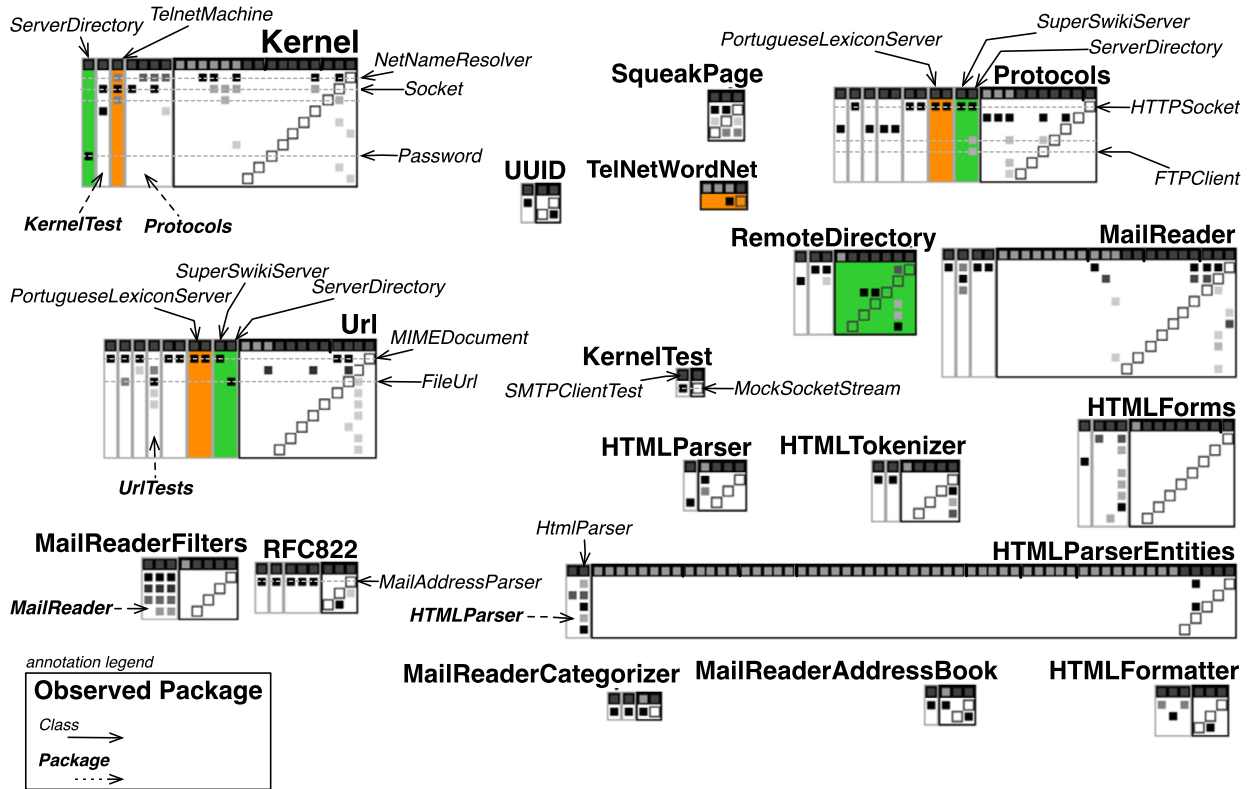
ServerDirectory
TelnetMachine
Kernel
NetNameResolver
Socket
Password
KernelTest
Protocols

UUID
SqueakPage
TelNetWordNet

PortugueseLexiconServer
SuperSwikiServer
ServerDirectory
Protocols
HTTPSocket
FTPClient

RemoteDirectory
MailReader

SuperSwikiServer
PortugueseLexiconServer
ServerDirectory
Url
MIMEDocument
FileUrl
UrlTests

KernelTest
SMTPClientTest
MockSocketStream

HTMLForms
HTMLParser
HTMLTokenizer

MailReaderFilters
MailReader
RFC822
MailAddressParser

HtmlParser
HTMLParserEntities
HTMLParser

annotation legend
Observed Package
Class
Package

MailReaderCategorizer
MailReaderAddressBook
HTMLFormatter